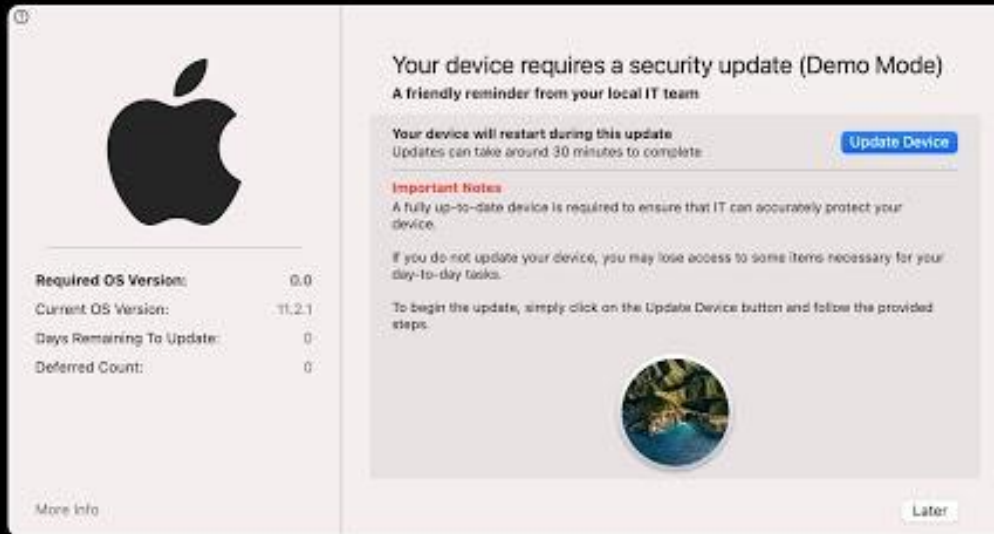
Required OS Version: 0.0
Current OS Version: 11.2.1
Days Remaining To Update: 0
Deferred Count: 0

More Info

Your device requires a security update (Demo Mode)
A friendly reminder from your local IT team

Your device will restart during this update
Updates can take around 30 minutes to complete

Update Device

Important Notes
A fully up-to-date device is required to ensure that IT can accurately protect your device.

If you do not update your device, you may lose access to some items necessary for your day-to-day tasks.

To begin the update, simply click on the Update Device button and follow the provided steps.

Later